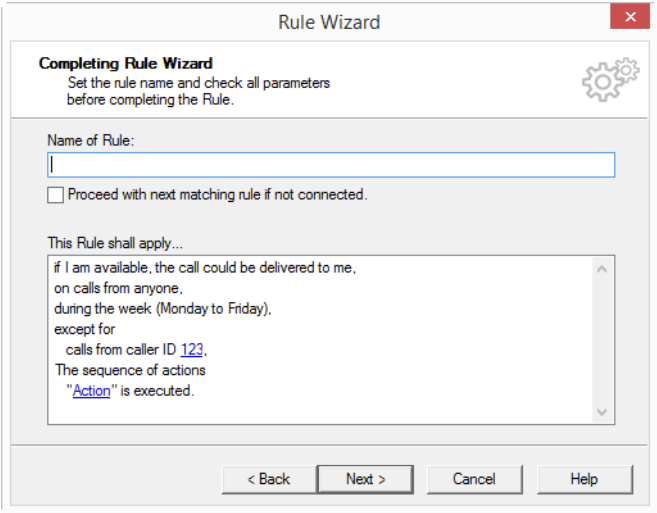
Rule Wizard

Completing Rule Wizard
Set the rule name and check all parameters before completing the Rule.

Name of Rule:

Proceed with next matching rule if not connected.

This Rule shall apply...
if I am available, the call could be delivered to me,
on calls from anyone,
during the week (Monday to Friday),
except for
calls from caller ID 123,
The sequence of actions
"Action" is executed.

< Back
Next >
Cancel
Help